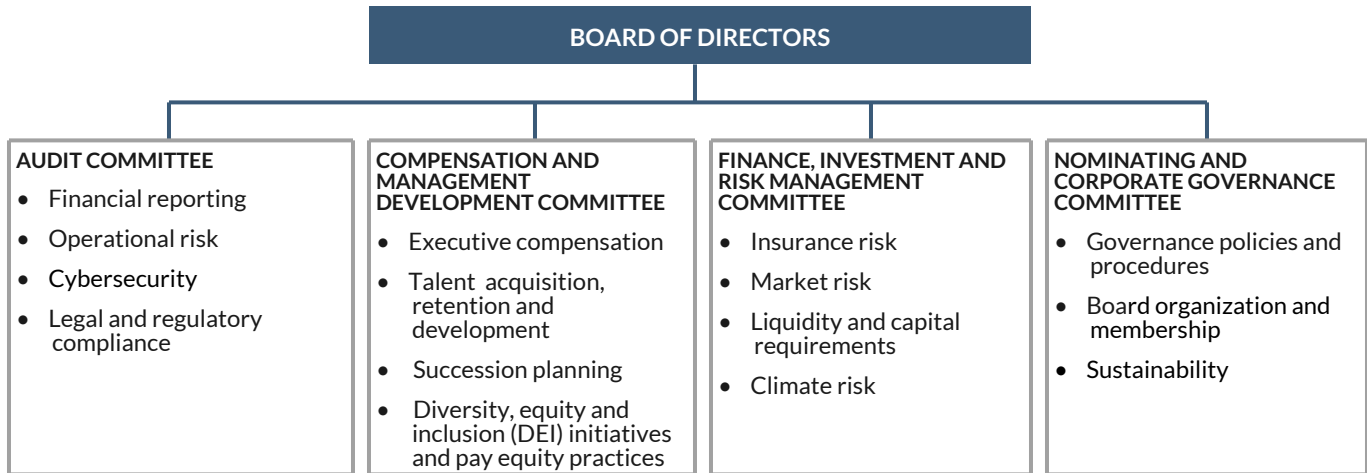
BOARD OF DIRECTORS

AUDIT COMMITTEE
- Financial reporting
- Operational risk
- Cybersecurity
- Legal and regulatory compliance

COMPENSATION AND MANAGEMENT DEVELOPMENT COMMITTEE
- Executive compensation
- Talent acquisition, retention and development
- Succession planning
- Diversity, equity and inclusion (DEI) initiatives and pay equity practices

FINANCE, INVESTMENT AND RISK MANAGEMENT COMMITTEE
- Insurance risk
- Market risk
- Liquidity and capital requirements
- Climate risk

NOMINATING AND CORPORATE GOVERNANCE COMMITTEE
- Governance policies and procedures
- Board organization and membership
- Sustainability